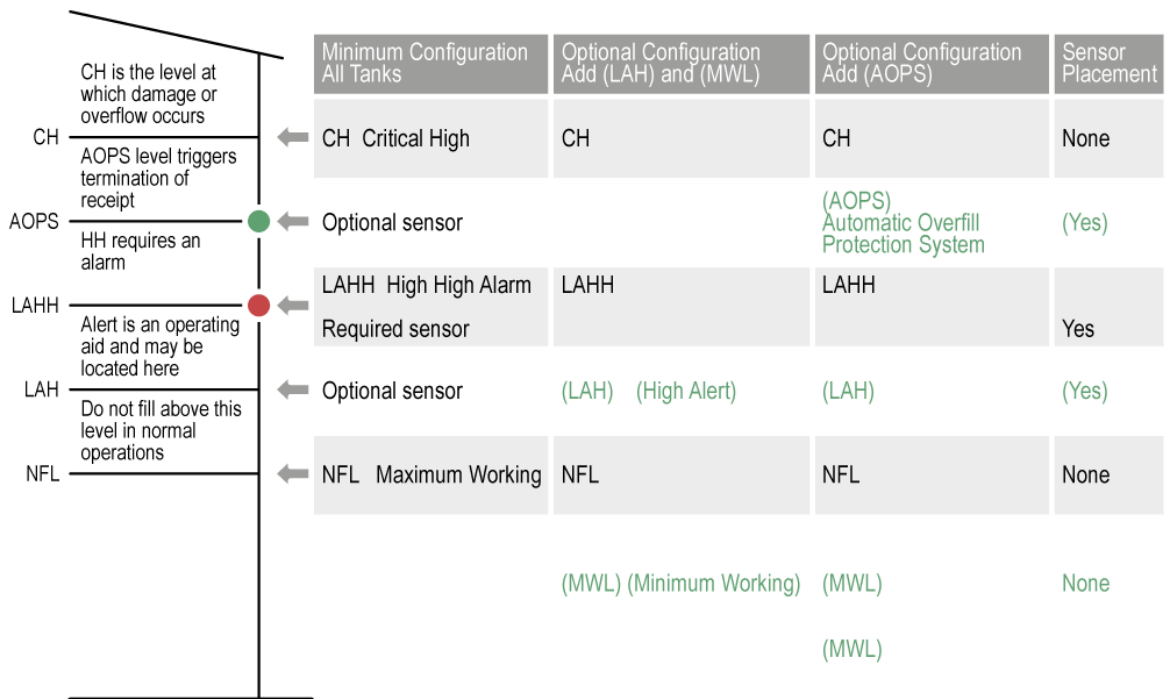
CH is the level at which damage or overflow occurs

CH

AOPS level triggers termination of receipt

AOPS

HH requires an alarm

LAHH

Alert is an operating aid and may be located here

LAH

Do not fill above this level in normal operations

NFL

| Minimum Configuration All Tanks | Optional Configuration Add (LAH) and (MWL) | Optional Configuration Add (AOPS) | Sensor Placement |
|---|---|---|---|
| CH Critical High | CH | CH | None |
| Optional sensor | | (AOPS) Automatic Overfill Protection System | (Yes) |
| LAHH High High Alarm Required sensor | LAHH | LAHH | Yes |
| Optional sensor | (LAH) (High Alert) | (LAH) | (Yes) |
| NFL Maximum Working | NFL | NFL | None |
| | (MWL) (Minimum Working) | (MWL) | None |
| | | (MWL) | |